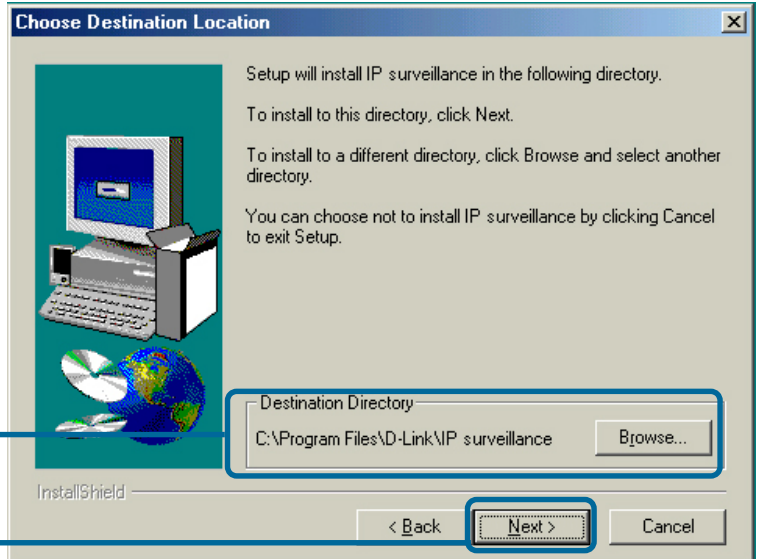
Choose Destination Location

Setup will install IP surveillance in the following directory.

To install to this directory, click Next.

To install to a different directory, click Browse and select another directory.

You can choose not to install IP surveillance by clicking Cancel to exit Setup.

Destination Directory

C:\Program Files\D-Link\IP surveillance

Browse...

InstallShield

< Back

Next >

Cancel